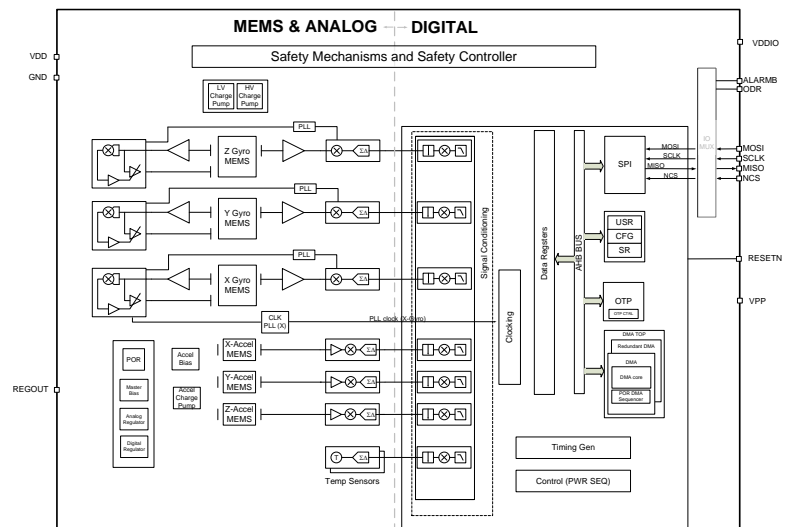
MEMS & ANALOG DIGITAL

Safety Mechanisms and Safety Controller

VDD
GND
REGOUT

LV Charge Pump
HV Charge Pump

PLL
Z Gyro MEMS
$\Sigma\Delta$

PLL
Y Gyro MEMS
$\Sigma\Delta$

PLL
X Gyro MEMS
$\Sigma\Delta$

CLK PLL (X)
PLL clock (X-Gyro)

POR
Master Bias
Analog Regulator
Digital Regulator

Accel Bias
Accel Charge Pump

X-Accel MEMS
Y-Accel MEMS
Z-Accel MEMS
$\Sigma\Delta$
$\Sigma\Delta$
$\Sigma\Delta$

T
$\Sigma\Delta$
Temp Sensors

Signal Conditioning
Clocking
Data Registers
AHB BUS

SPI
MOSI
SCLK
MISO
NCS

USR
CFG
SR

OTP
OTP CTRL

DMA TOP
Redundant DMA
DMA
DMA core
POR DMA Sequencer

Timing Gen
Control (PWR SEQ)

IO MUX

VDDIO
ALARMB
ODR
MOSI
SCLK
MISO
NCS
RESETN
VPP